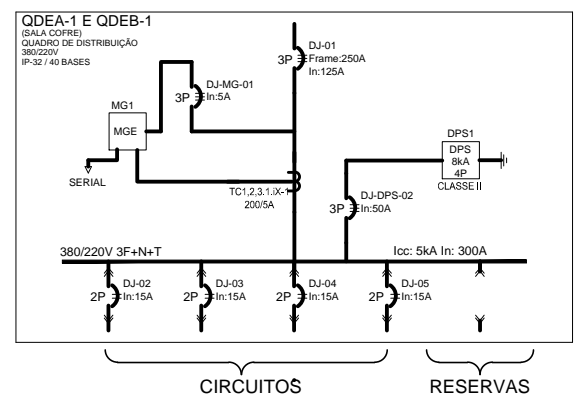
QDEA-1 E QDEB-1
(SALA COFRE)
QUADRO DE DISTRIBUIÇÃO
380/220V
IP-32 / 40 BASES

DJ-01
3P
Frame:250A
In:125A

DJ-MG-01
3P
In:5A

MG1
MGE

SERIAL

DPS1
DPS
8kA
4P
CLASSE II

TC1,2,3.1.:X-1
200/5A

DJ-DPS-02
3P
In:50A

380/220V 3F+N+T

Icc: 5kA In: 300A

DJ-02
2P
In:15A

DJ-03
2P
In:15A

DJ-04
2P
In:15A

DJ-05
2P
In:15A

CIRCUITOS

RESERVAS